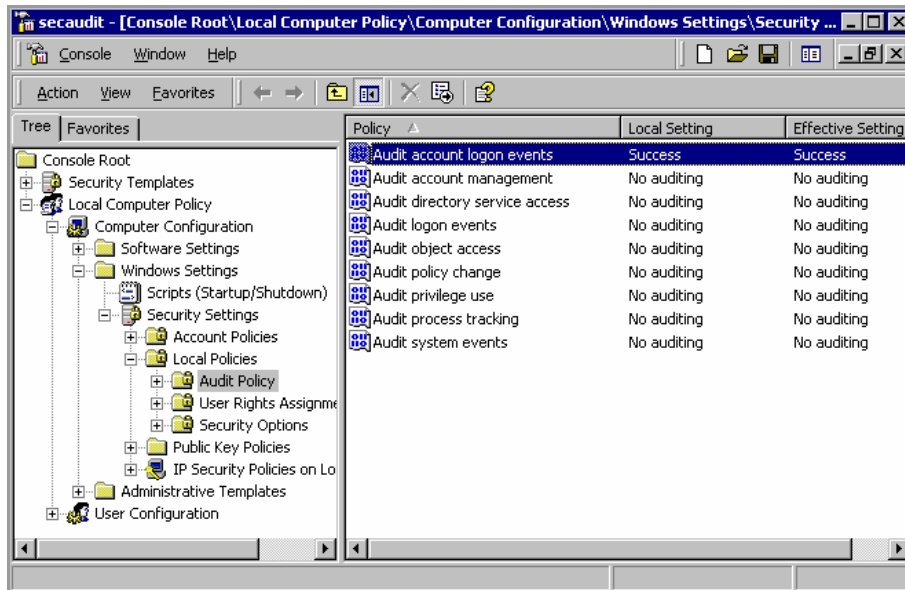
secaudit - [Console Root\Local Computer Policy\Computer Configuration\Windows Settings\Security ...

Console Window Help

Action View Favorites

Tree Favorites

Console Root
Security Templates
Local Computer Policy
Computer Configuration
Software Settings
Windows Settings
Scripts (Startup/Shutdown)
Security Settings
Account Policies
Local Policies
Audit Policy
User Rights Assignme
Security Options
Public Key Policies
IP Security Policies on Lo
Administrative Templates
User Configuration

| Policy | Local Setting | Effective Setting |
|---|---|---|
| Audit account logon events | Success | Success |
| Audit account management | No auditing | No auditing |
| Audit directory service access | No auditing | No auditing |
| Audit logon events | No auditing | No auditing |
| Audit object access | No auditing | No auditing |
| Audit policy change | No auditing | No auditing |
| Audit privilege use | No auditing | No auditing |
| Audit process tracking | No auditing | No auditing |
| Audit system events | No auditing | No auditing |